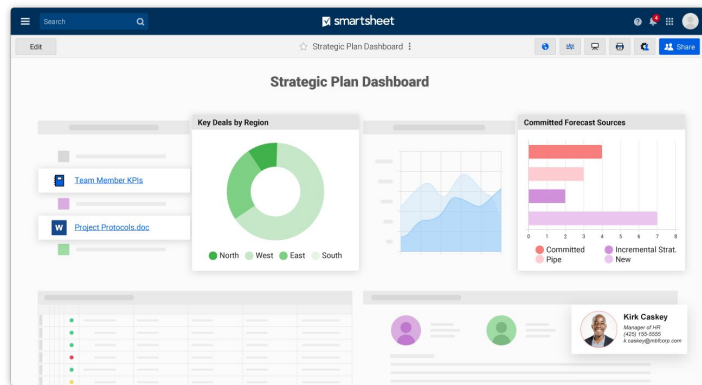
Search

smartsheet

4

Edit

Strategic Plan Dashboard

Share

Strategic Plan Dashboard

Key Deals by Region

North West East South

Committed Forecast Sources

0 1 2 3 4 5 6 7 8

Committed Incremental Strat.
Pipe New

Team Member KPIs

W Project Protocols.doc

Kirk Caskey
Manager of HR
(425) 155-5555
k.caskey@mbfcorp.com